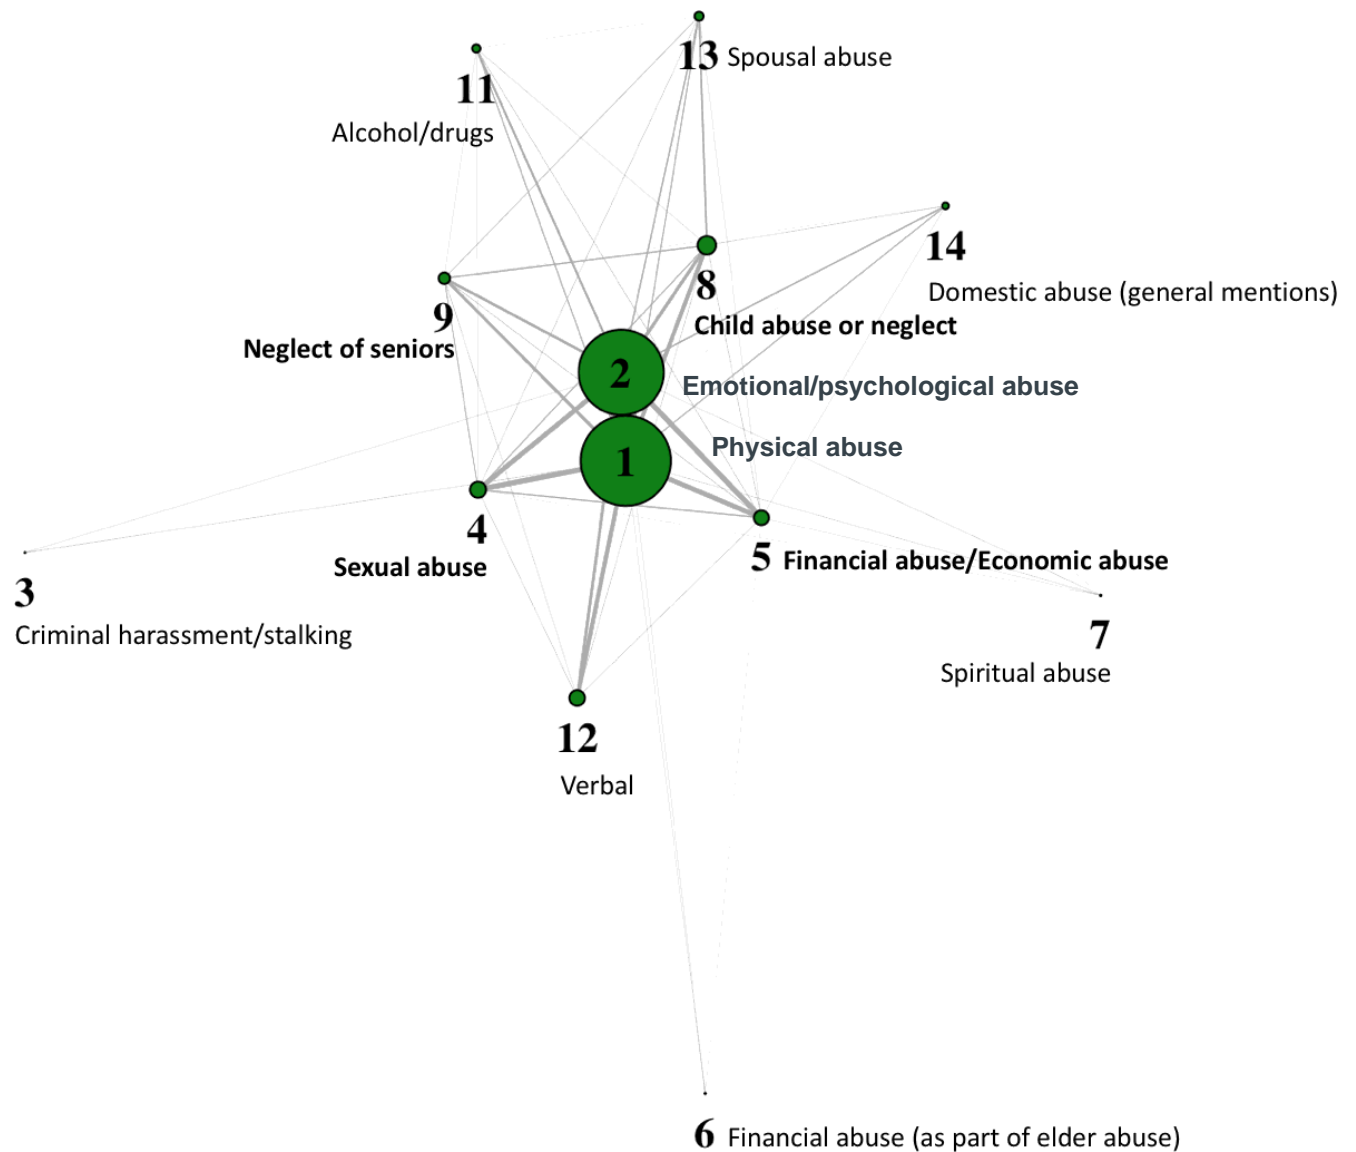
13 Spousal abuse

11
Alcohol/drugs

14
Domestic abuse (general mentions)

8
Child abuse or neglect

9
Neglect of seniors

2
Emotional/psychological abuse

1
Physical abuse

4
Sexual abuse

5 Financial abuse/Economic abuse

3
Criminal harassment/stalking

7
Spiritual abuse

12
Verbal

6 Financial abuse (as part of elder abuse)